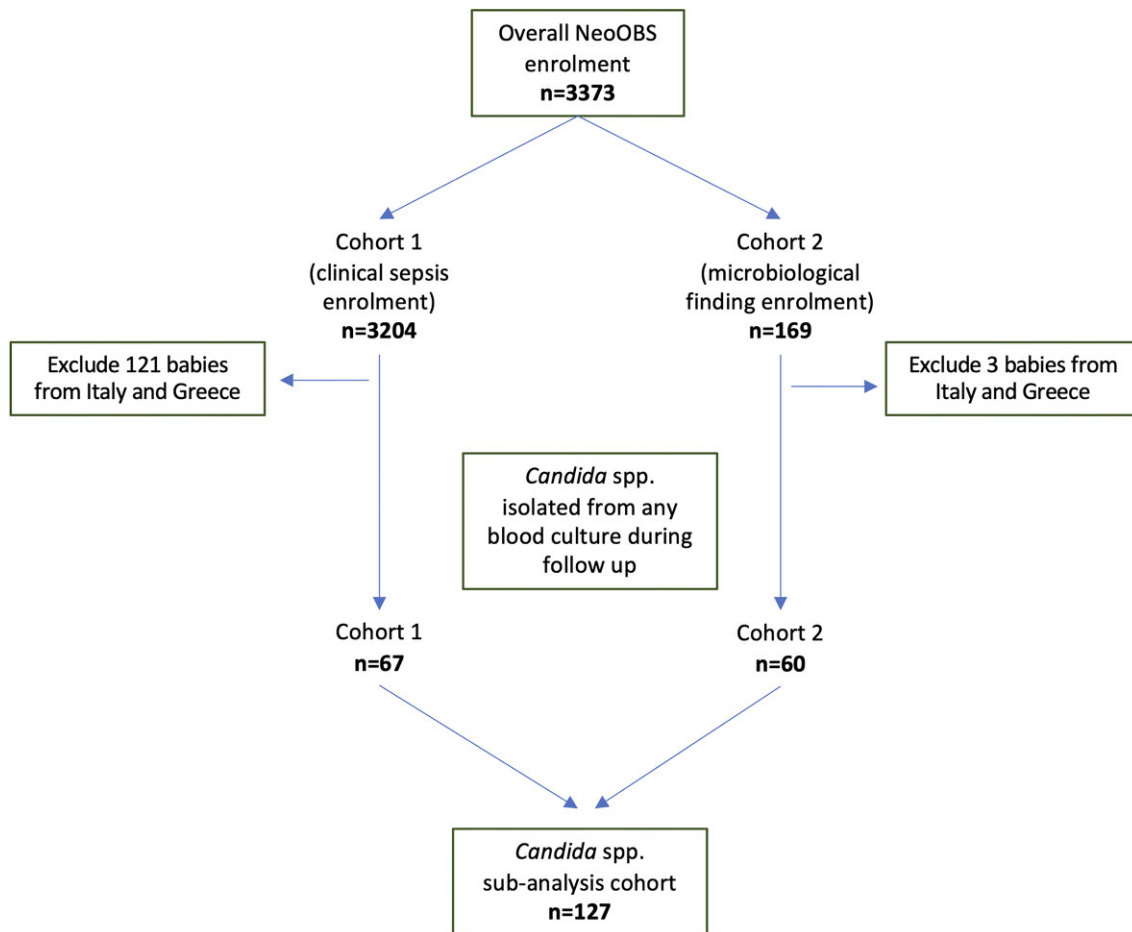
Overall NeoOBS enrolment
**n=3373**

Cohort 1
(clinical sepsis enrolment)
**n=3204**

Cohort 2
(microbiological finding enrolment)
**n=169**

Exclude 121 babies from Italy and Greece

Exclude 3 babies from Italy and Greece

*Candida* spp. isolated from any blood culture during follow up

Cohort 1
**n=67**

Cohort 2
**n=60**

*Candida* spp.
sub-analysis cohort
**n=127**